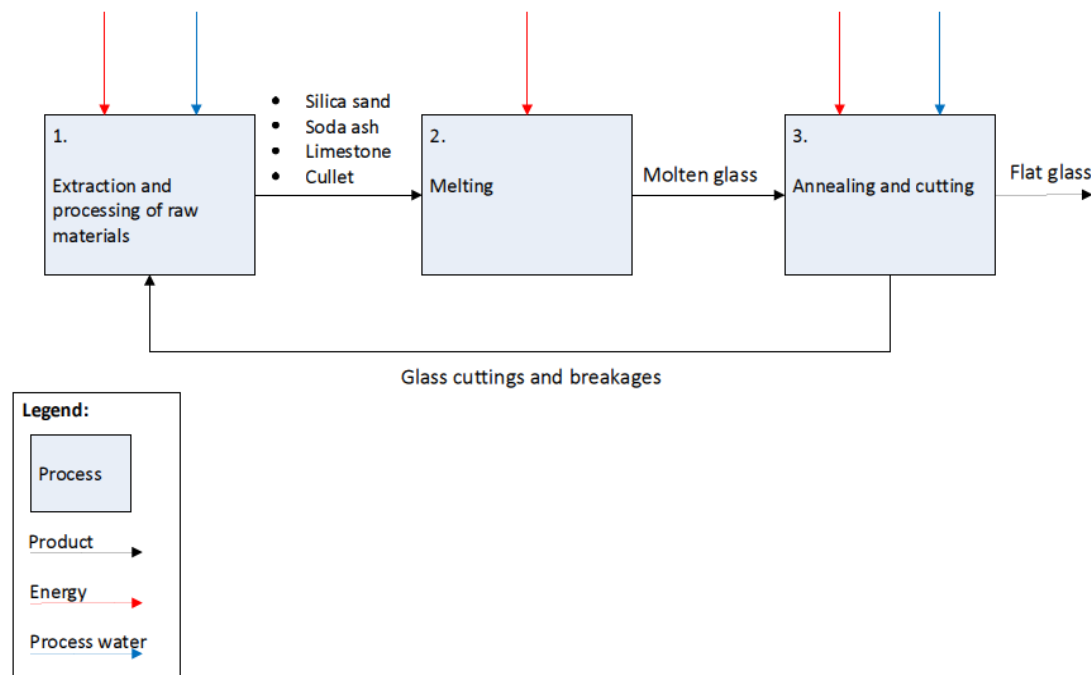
1.

Extraction and processing of raw materials

- Silica sand
- Soda ash
- Limestone
- Cullet

2.

Melting

Molten glass

3.

Annealing and cutting

Flat glass

Glass cuttings and breakages

Legend:

Process

Product

Energy

Process water